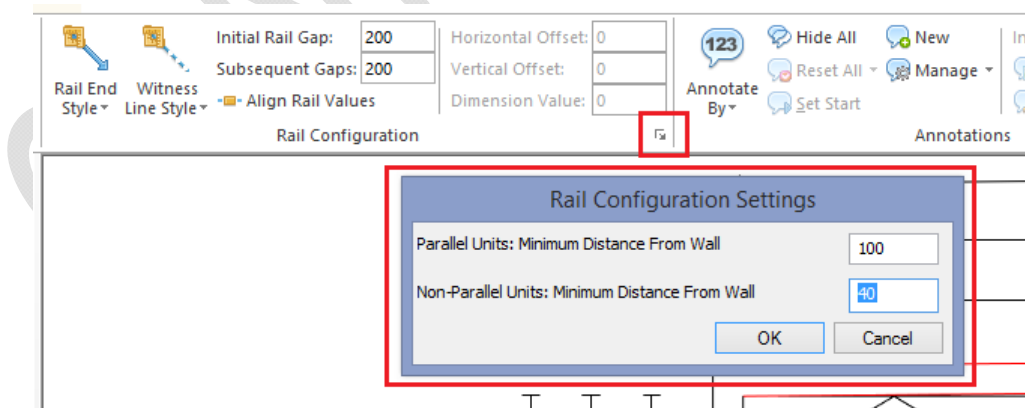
Rail End Style
Witness Line Style
Initial Rail Gap: 200
Subsequent Gaps: 200
Align Rail Values
Horizontal Offset: 0
Vertical Offset: 0
Dimension Value: 0
Rail Configuration
123
Annotate By
Hide All
Reset All
Set Start
New
Manage
Annotations

Rail Configuration Settings

Parallel Units: Minimum Distance From Wall 100

Non-Parallel Units: Minimum Distance From Wall 40

OK
Cancel